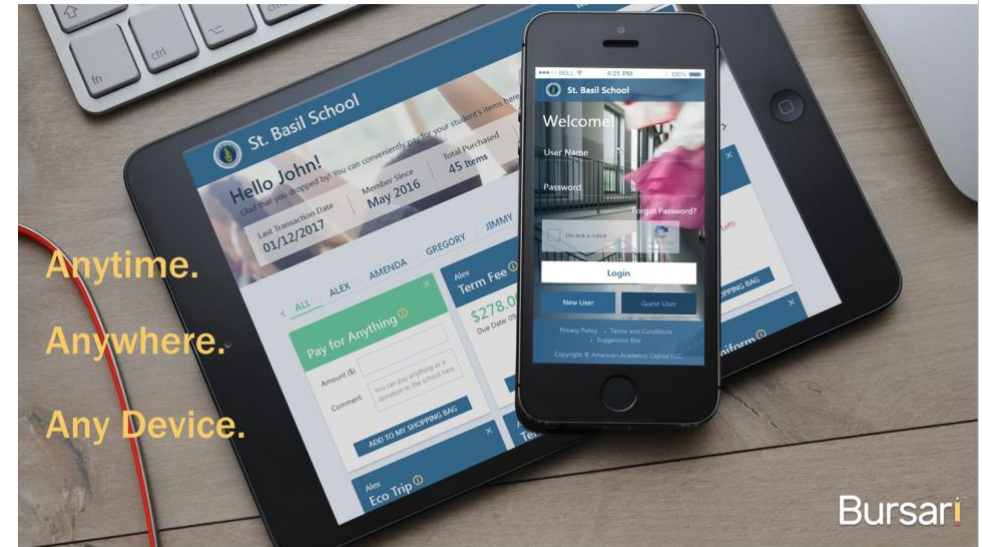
Anytime.

Anywhere.

Any Device.

St. Basil School

Hello John!

Glad that you dropped by! You can conveniently pay for your student's items here

Last Transaction Date
01/12/2017

Member Since
May 2016

Total Purchased
45 Items

< ALL ALEX AMENDA GREGORY JIMMY

Pay for Anything

Amount ($)

Comment

You can pay anything as a donation to the school here

ADD TO MY SHOPPING BAG

Alex
Term Fee

$278.0

Due Date: 0

Alex
Eco Trip

Uniform

SHOPPING BAG

BELL 4:21 PM 100%

St. Basil School

Welcome!

User Name

Password

Forgot Password?

I'm not a robot

Login

New User

Guest User

Privacy Policy • Terms and Conditions • Suggestion Box

Copyright © American Academic Capital LLC

Bursari